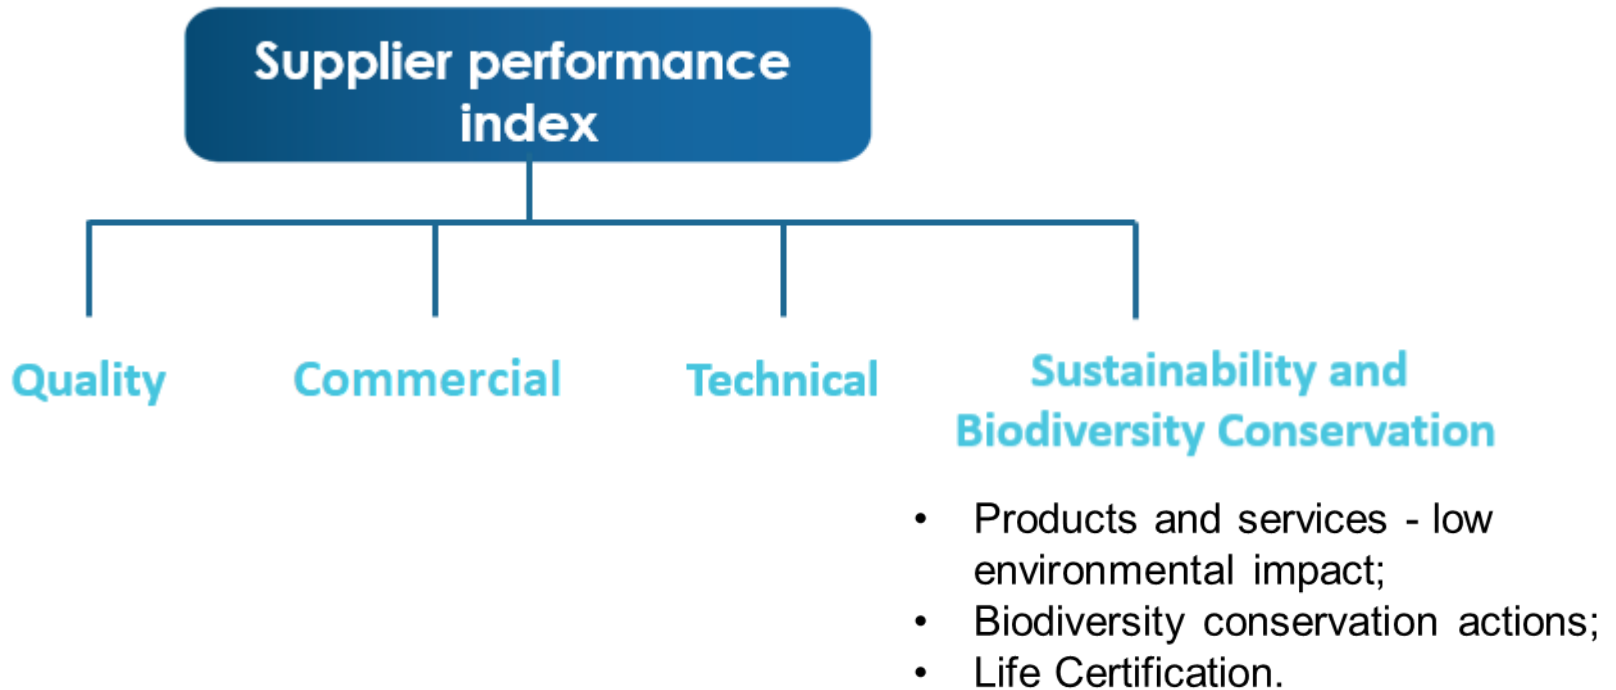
Supplier performance index

Quality

Commercial

Technical

Sustainability and Biodiversity Conservation

- Products and services - low environmental impact;
- Biodiversity conservation actions;
- Life Certification.